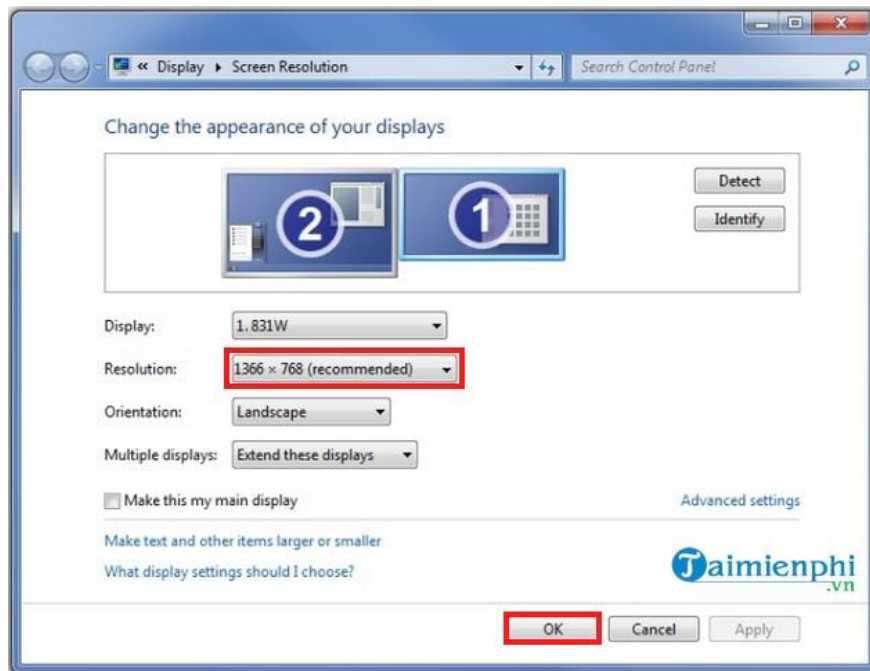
« Display ▸ Screen Resolution

Search Control Panel

Change the appearance of your displays

2

1

Detect

Identify

Display: 1. 831W

Resolution: 1366 × 768 (recommended)

Orientation: Landscape

Multiple displays: Extend these displays

Make this my main display

Advanced settings

Make text and other items larger or smaller

What display settings should I choose?

Taimienphi .vn

OK

Cancel

Apply